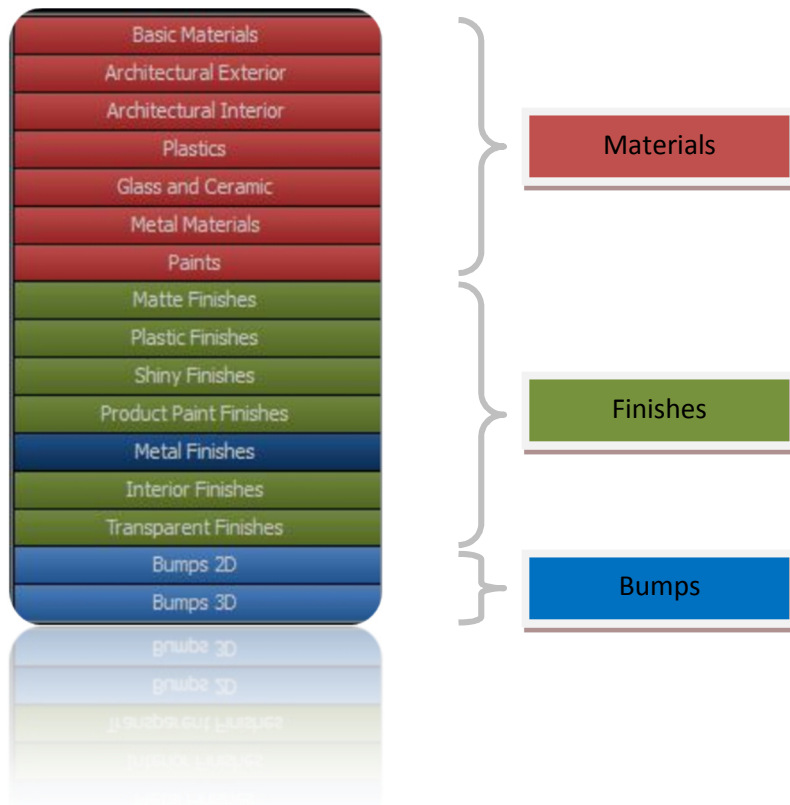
Basic Materials
Architectural Exterior
Architectural Interior
Plastics
Glass and Ceramic
Metal Materials
Paints
Matte Finishes
Plastic Finishes
Shiny Finishes
Product Paint Finishes
Metal Finishes
Interior Finishes
Transparent Finishes
Bumps 2D
Bumps 3D

Materials

Finishes

Bumps